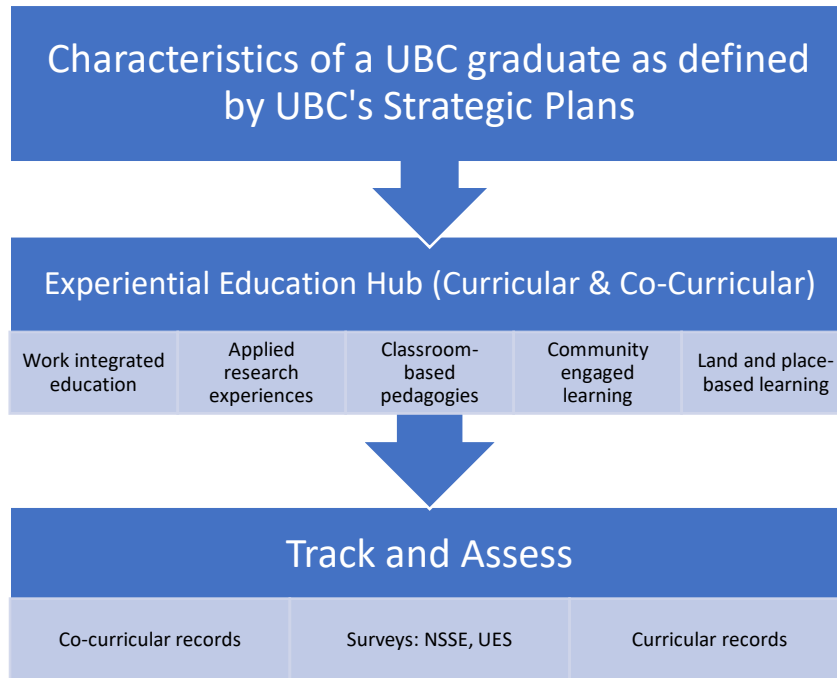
Characteristics of a UBC graduate as defined by UBC's Strategic Plans

Experiential Education Hub (Curricular & Co-Curricular)

Work integrated education

Applied research experiences

Classroom-based pedagogies

Community engaged learning

Land and place-based learning

Track and Assess

Co-curricular records

Surveys: NSSE, UES

Curricular records